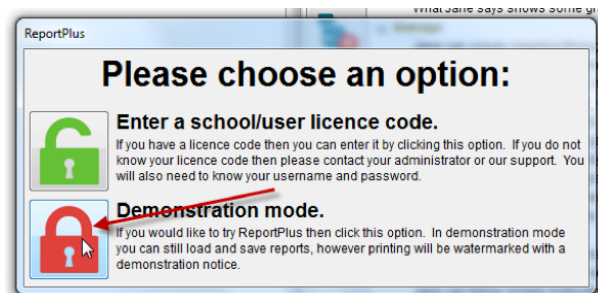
What Jane says shows some gr

ReportPlus

Please choose an option:

Enter a school/user licence code.

If you have a licence code then you can enter it by clicking this option. If you do not know your licence code then please contact your administrator or our support. You will also need to know your username and password.

Demonstration mode.

If you would like to try ReportPlus then click this option. In demonstration mode you can still load and save reports, however printing will be watermarked with a demonstration notice.